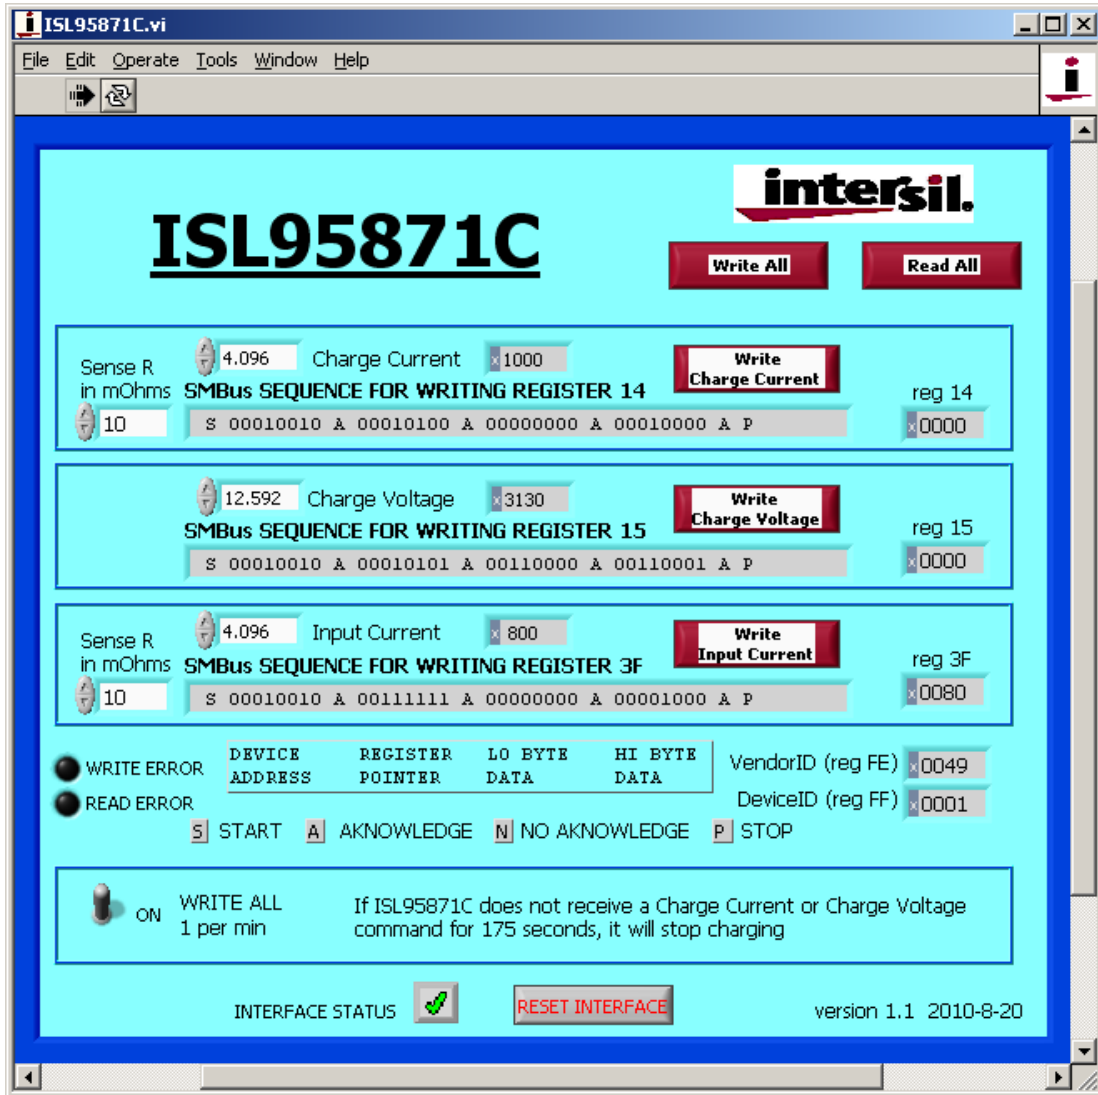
ISL95871C.vi

File Edit Operate Tools Window Help

intersil

ISL95871C

Write All

Read All

Sense R in mOhms

10

4.096

Charge Current

x1000

Write Charge Current

SMBus SEQUENCE FOR WRITING REGISTER 14

reg 14

S 00010010 A 00010100 A 00000000 A 00010000 A P

x0000

12.592

Charge Voltage

x3130

Write Charge Voltage

SMBus SEQUENCE FOR WRITING REGISTER 15

reg 15

S 00010010 A 00010101 A 00110000 A 00110001 A P

x0000

Sense R in mOhms

10

4.096

Input Current

x 800

Write Input Current

SMBus SEQUENCE FOR WRITING REGISTER 3F

reg 3F

S 00010010 A 00111111 A 00000000 A 00001000 A P

x0080

WRITE ERROR

READ ERROR

DEVICE ADDRESS

REGISTER POINTER

LO BYTE DATA

HI BYTE DATA

VendorID (reg FE) x0049

DeviceID (reg FF) x0001

S START A AKNOWLEDGE N NO AKNOWLEDGE P STOP

ON

WRITE ALL 1 per min

If ISL95871C does not receive a Charge Current or Charge Voltage command for 175 seconds, it will stop charging

INTERFACE STATUS

RESET INTERFACE

version 1.1 2010-8-20